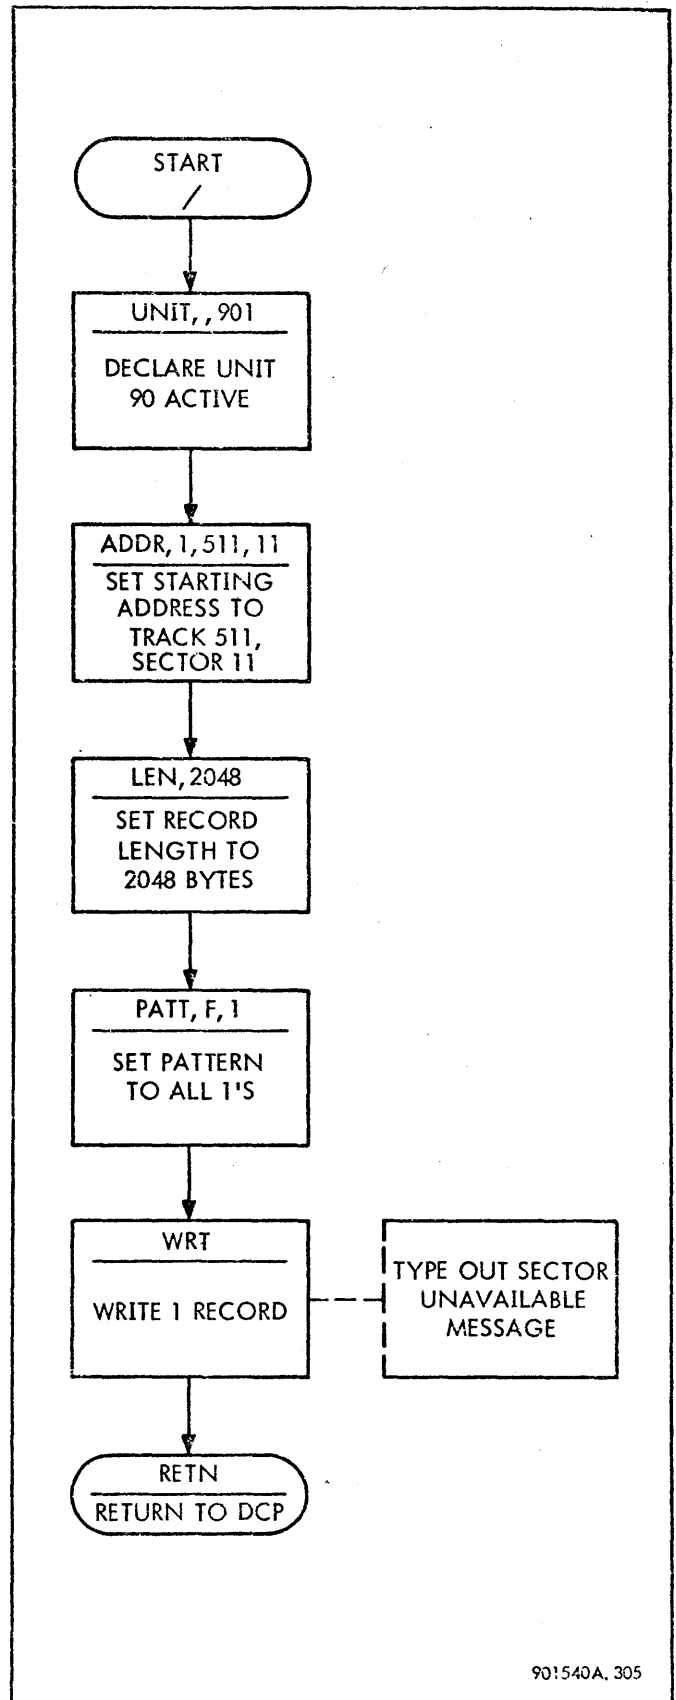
START

UNIT, , 901

DECLARE UNIT 90 ACTIVE

ADDR, 1, 511, 11

SET STARTING ADDRESS TO TRACK 511, SECTOR 11

LEN, 2048

SET RECORD LENGTH TO 2048 BYTES

PATT, F, 1

SET PATTERN TO ALL 1'S

WRT

WRITE 1 RECORD

TYPE OUT SECTOR UNAVAILABLE MESSAGE

RETN

RETURN TO DCP

901540A. 305